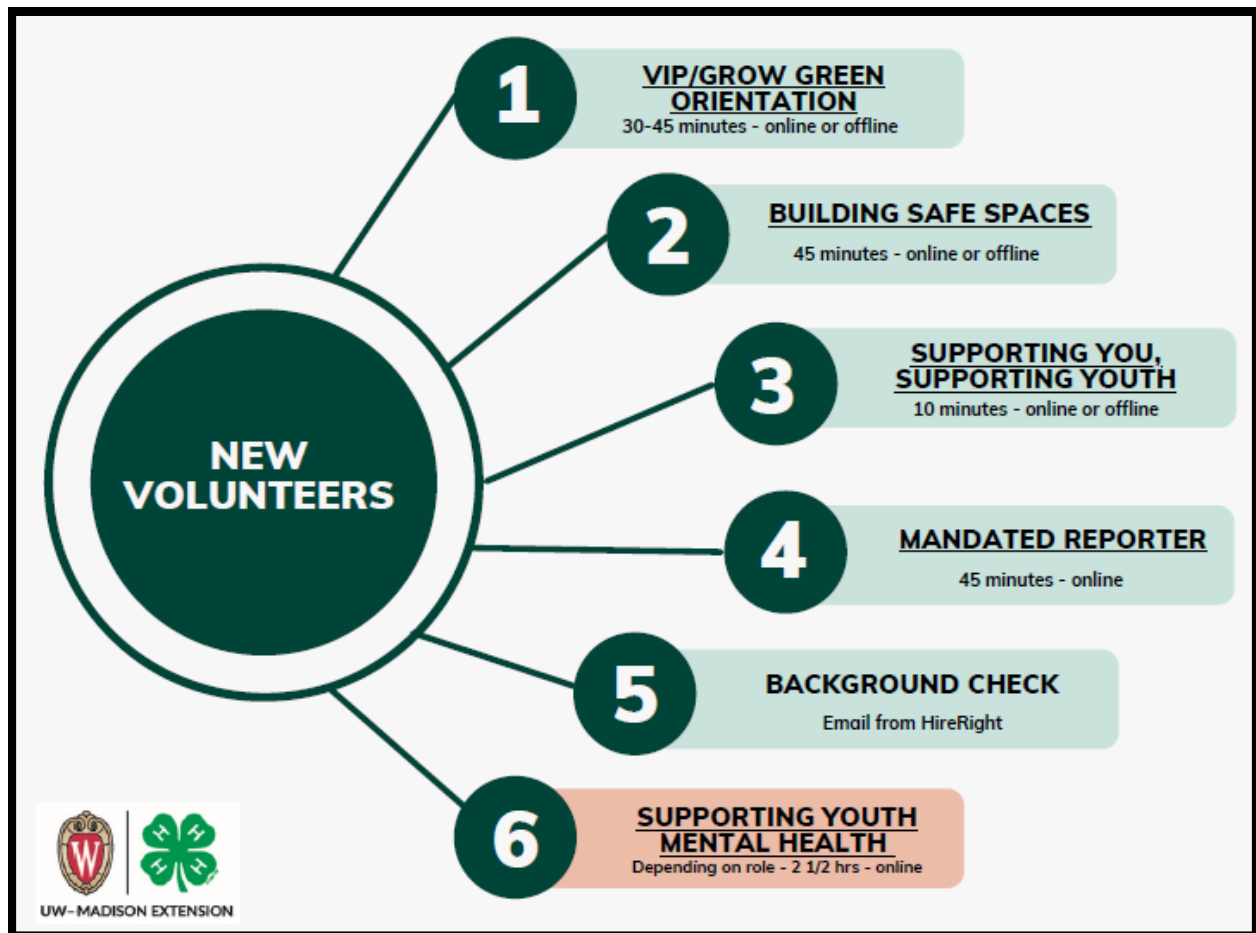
NEW VOLUNTEERS

1
VIP/GROW GREEN ORIENTATION
30-45 minutes - online or offline

2
BUILDING SAFE SPACES
45 minutes - online or offline

3
SUPPORTING YOU, SUPPORTING YOUTH
10 minutes - online or offline

4
MANDATED REPORTER
45 minutes - online

5
BACKGROUND CHECK
Email from HireRight

6
SUPPORTING YOUTH MENTAL HEALTH
Depending on role - 2 1/2 hrs - online

W
H H H H
UW-MADISON EXTENSION